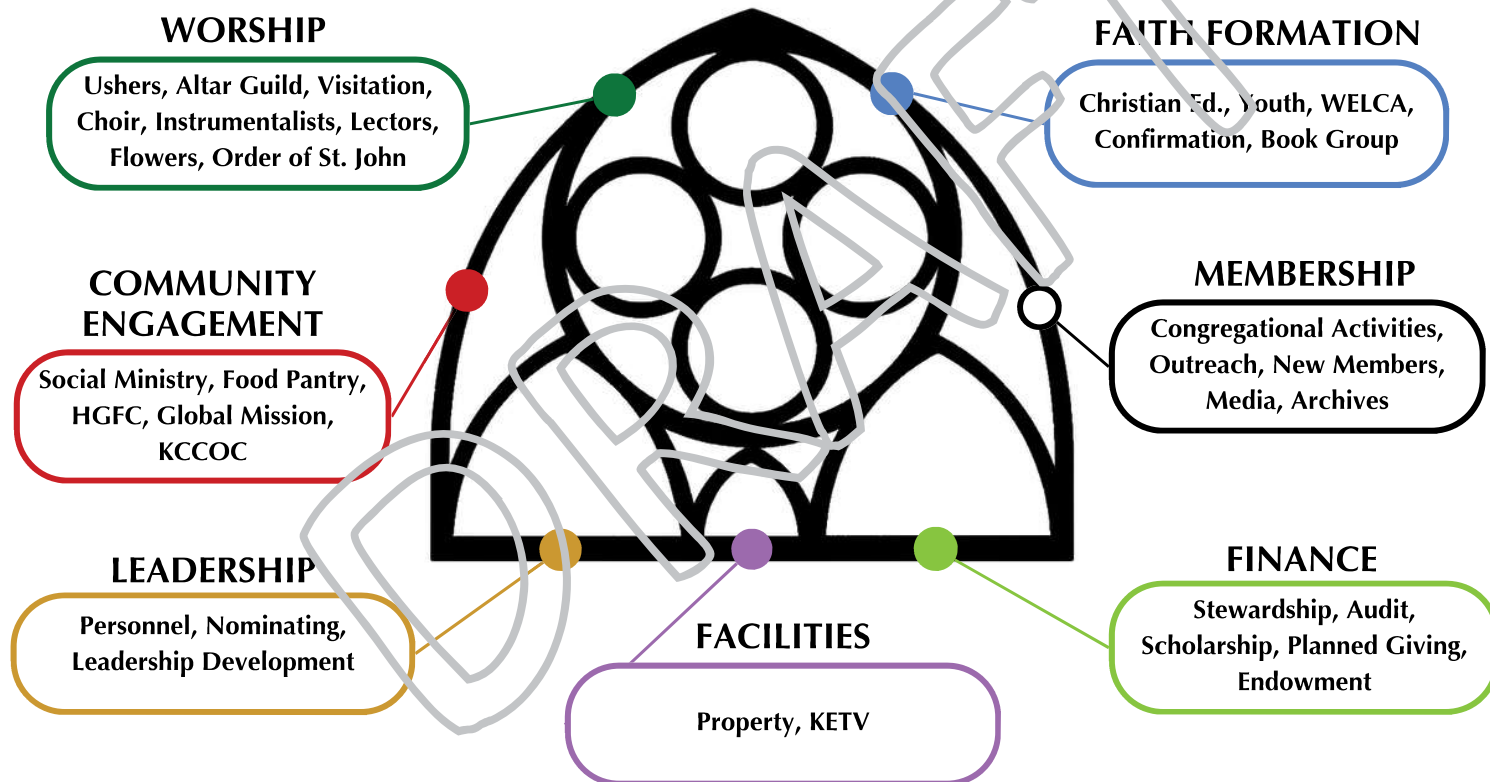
WORSHIP

Ushers, Altar Guild, Visitation, Choir, Instrumentalists, Lectors, Flowers, Order of St. John

FAITH FORMATION

Christian Ed., Youth, WELCA, Confirmation, Book Group

COMMUNITY ENGAGEMENT

Social Ministry, Food Pantry, HGFC, Global Mission, KCCOC

MEMBERSHIP

Congregational Activities, Outreach, New Members, Media, Archives

LEADERSHIP

Personnel, Nominating, Leadership Development

FACILITIES

Property, KETV

FINANCE

Stewardship, Audit, Scholarship, Planned Giving, Endowment

DRAFT